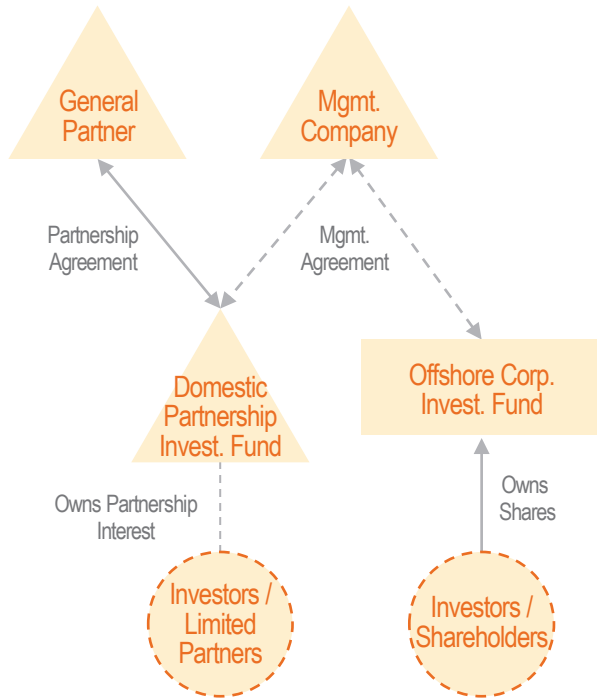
General Partner

Mgmt. Company

Partnership Agreement

Mgmt. Agreement

Domestic Partnership Invest. Fund

Offshore Corp. Invest. Fund

Owns Partnership Interest

Owns Shares

Investors / Limited Partners

Investors / Shareholders